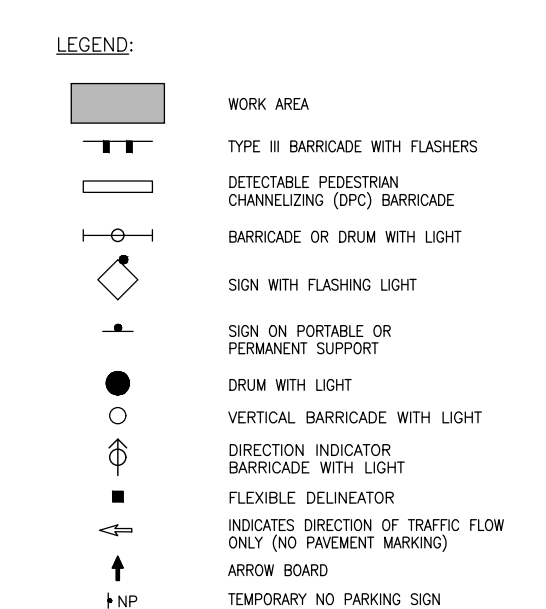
LEGEND:

WORK AREA

TYPE III BARRICADE WITH FLASHERS

DETECTABLE PEDESTRIAN CHANNELIZING (DPC) BARRICADE

BARRICADE OR DRUM WITH LIGHT

SIGN WITH FLASHING LIGHT

SIGN ON PORTABLE OR PERMANENT SUPPORT

DRUM WITH LIGHT

VERTICAL BARRICADE WITH LIGHT

DIRECTION INDICATOR BARRICADE WITH LIGHT

FLEXIBLE DELINEATOR

INDICATES DIRECTION OF TRAFFIC FLOW ONLY (NO PAVEMENT MARKING)

ARROW BOARD

NP

TEMPORARY NO PARKING SIGN